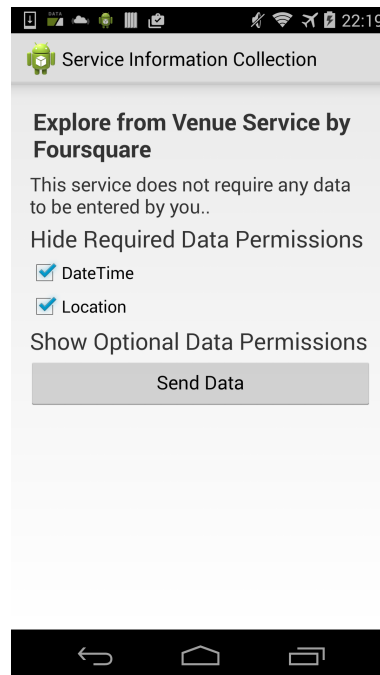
DATA 22:19

Service Information Collection

Explore from Venue Service by Foursquare

This service does not require any data to be entered by you..

Hide Required Data Permissions

DateTime

Location

Show Optional Data Permissions

Send Data